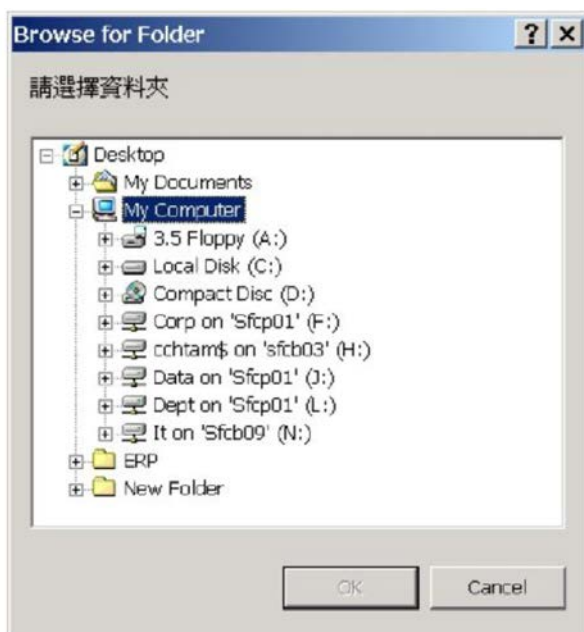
Browse for Folder ? ×

請選擇資料夾

Desktop
My Documents
My Computer
3.5 Floppy (A:)
Local Disk (C:)
Compact Disc (D:)
Corp on 'Sfcp01' (F:)
cchtam$ on 'sfcb03' (H:)
Data on 'Sfcp01' (J:)
Dept on 'Sfcp01' (L:)
It on 'Sfcb09' (N:)
ERP
New Folder

OK Cancel